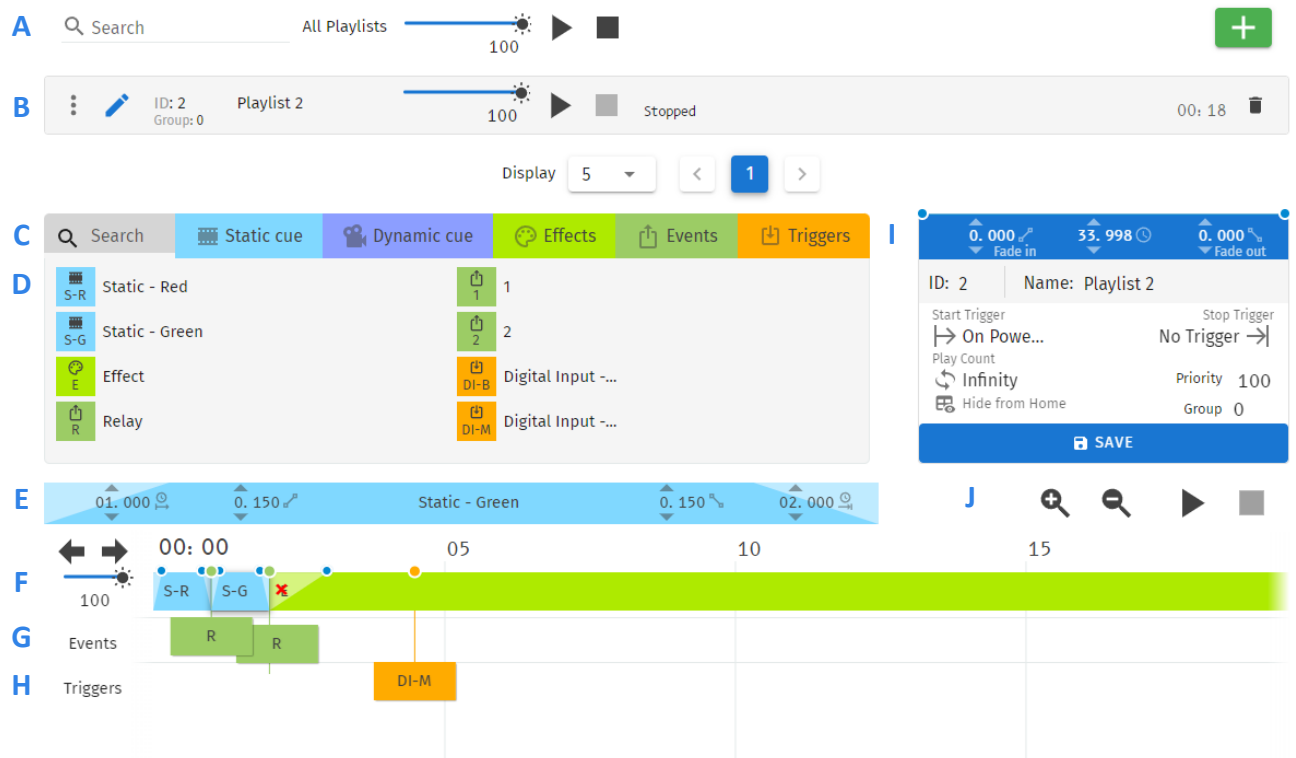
A
Search
All Playlists
100

B
ID: 2
Group: 0
Playlist 2
100
Stopped
00: 18

Display 5
1

C
Search
Static cue
Dynamic cue
Effects
Events
Triggers

D
S-R Static - Red
S-G Static - Green
E Effect
R Relay
1 1
2 2
DI-B Digital Input -...
DI-M Digital Input -...

I
0. 000 Fade in
33. 998
0. 000 Fade out
ID: 2
Name: Playlist 2
Start Trigger
On Powe...
Stop Trigger
No Trigger
Play Count
Infinity
Priority 100
Hide from Home
Group 0
SAVE

E
01. 000
0. 150
Static - Green
0. 150
02. 000

J

00: 00
05
10
15

F
100
S-R
S-G

G
Events
R
R

H
Triggers
DI-M